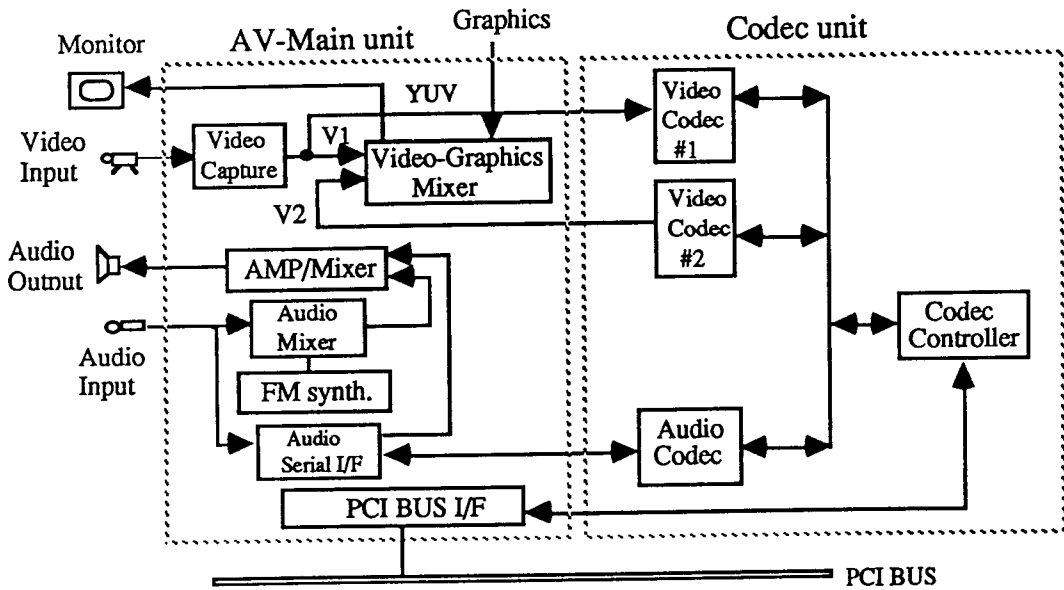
Monitor
AV-Main unit
Graphics
Codec unit
YUV
Video Input
Video Capture
V1
Video-Graphics Mixer
V2
Video Codec #1
Video Codec #2
Audio Output
AMP/Mixer
Audio Mixer
Audio Input
FM synth.
Audio Serial I/F
Audio Codec
Codec Controller
PCI BUS I/F
PCI BUS